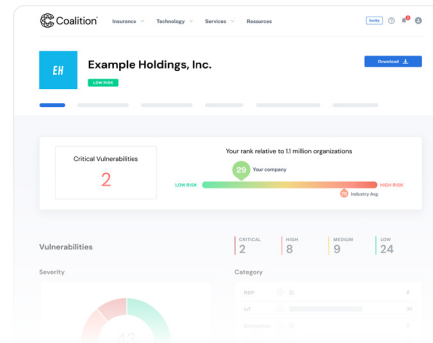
Coalition Insurance Technology Services Resources

EH

Example Holdings, Inc.

LOW RISK

Download

Critical Vulnerabilities

2

Your rank relative to 1.1 million organizations

29 Your company

LOW RISK

HIGH RISK

Industry Avg.

Vulnerabilities

CRITICAL 2

HIGH 8

MEDIUM 9

LOW 24

Severity

Category

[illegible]